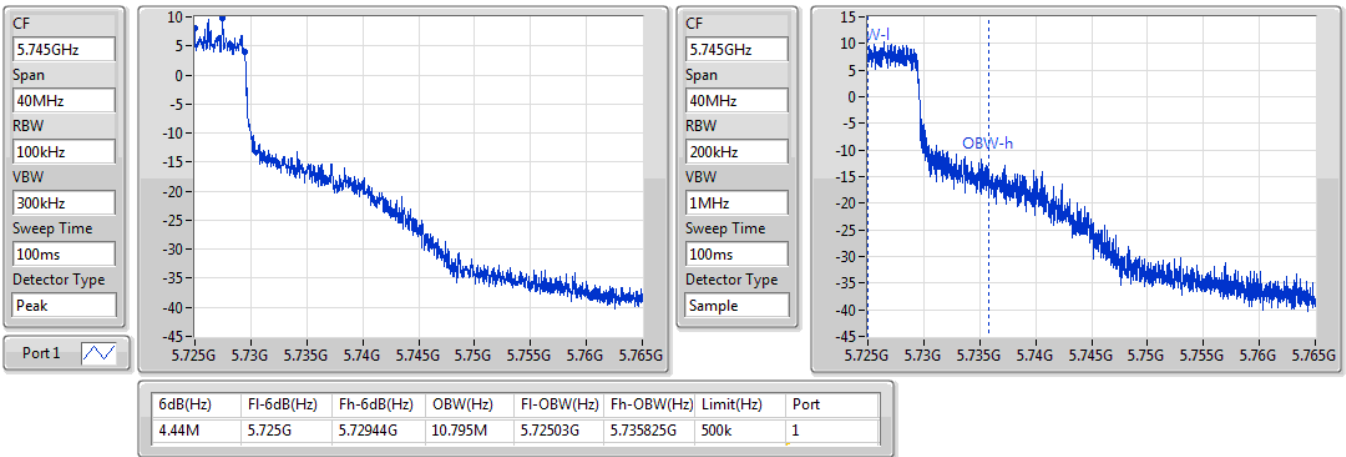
CF
5.745GHz
Span
40MHz
RBW
100kHz
VBW
300kHz
Sweep Time
100ms
Detector Type
Peak

Port 1

10
5
0
-5
-10
-15
-20
-25
-30
-35
-40
-45
5.725G 5.73G 5.735G 5.74G 5.745G 5.75G 5.755G 5.76G 5.765G

CF
5.745GHz
Span
40MHz
RBW
200kHz
VBW
1MHz
Sweep Time
100ms
Detector Type
Sample

15
10
5
0
-5
-10
-15
-20
-25
-30
-35
-40
-45
W-l
OBW-h
5.725G 5.73G 5.735G 5.74G 5.745G 5.75G 5.755G 5.76G 5.765G

| 6dB(Hz) | Fl-6dB(Hz) | Fh-6dB(Hz) | OBW(Hz) | Fl-OBW(Hz) | Fh-OBW(Hz) | Limit(Hz) | Port |
|---|---|---|---|---|---|---|---|
| 4.44M | 5.725G | 5.72944G | 10.795M | 5.72503G | 5.735825G | 500k | 1 |